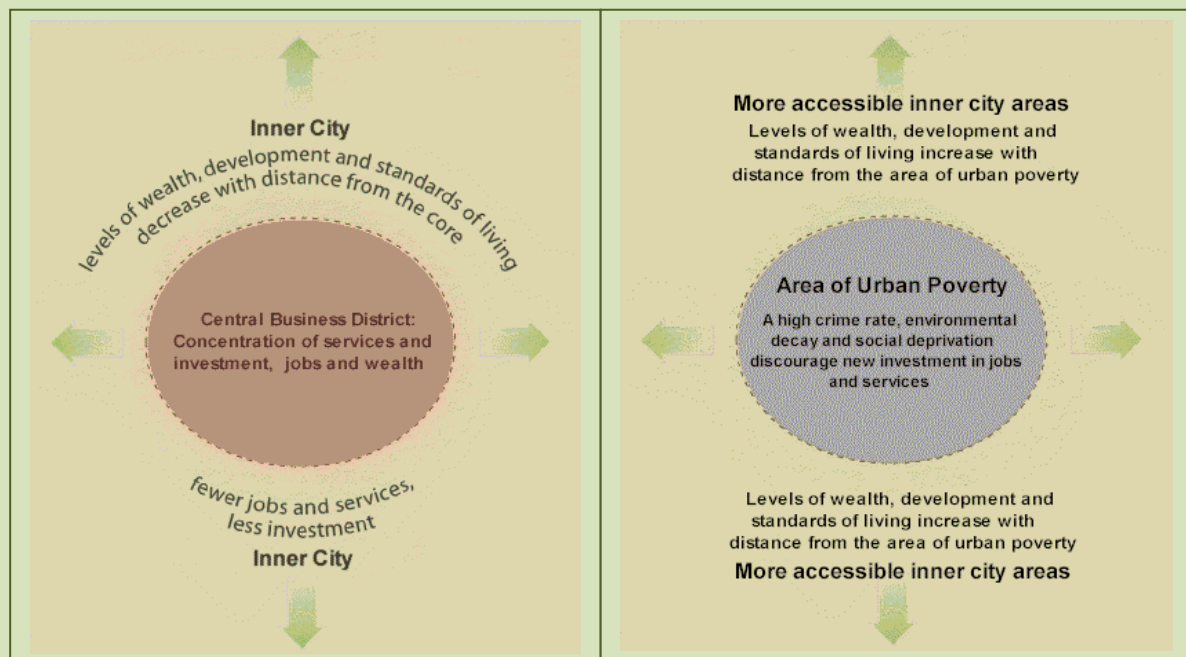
Inner City

levels of wealth, development and standards of living decrease with distance from the core

Central Business District: Concentration of services and investment, jobs and wealth

fewer jobs and services, less investment

Inner City

More accessible inner city areas

Levels of wealth, development and standards of living increase with distance from the area of urban poverty

Area of Urban Poverty

A high crime rate, environmental decay and social deprivation discourage new investment in jobs and services

Levels of wealth, development and standards of living increase with distance from the area of urban poverty

More accessible inner city areas